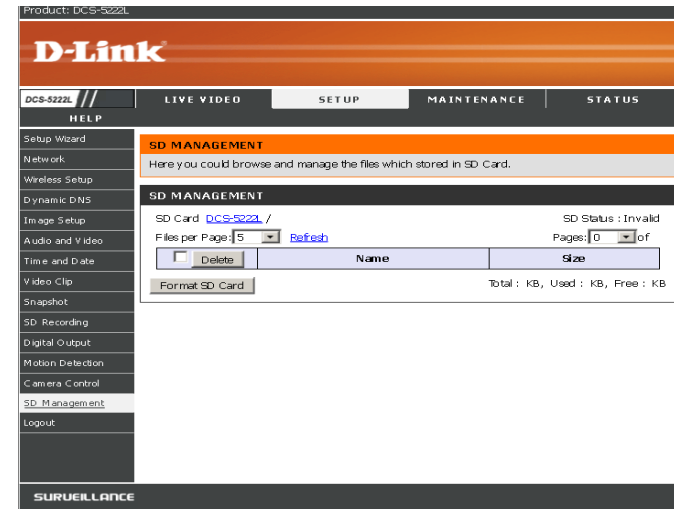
Product: DCS-5222L

D-Link

DCS-5222L

LIVE VIDEO | SETUP | MAINTENANCE | STATUS | HELP

Setup Wizard
Network
Wireless Setup
Dynamic DNS
Image Setup
Audio and Video
Time and Date
Video Clip
Snapshot
SD Recording
Digital Output
Motion Detection
Camera Control
SD Management
Logout

SD MANAGEMENT

Here you could browse and manage the files which stored in SD Card.

SD MANAGEMENT

SD Card DCS-5222L /

SD Status : Invalid

Files per Page: 5 Refresh

Pages: 0 of

| Delete | Name | Size |
|---|---|---|

Format SD Card

Total : KB, Used : KB, Free : KB

SURVEILLANCE